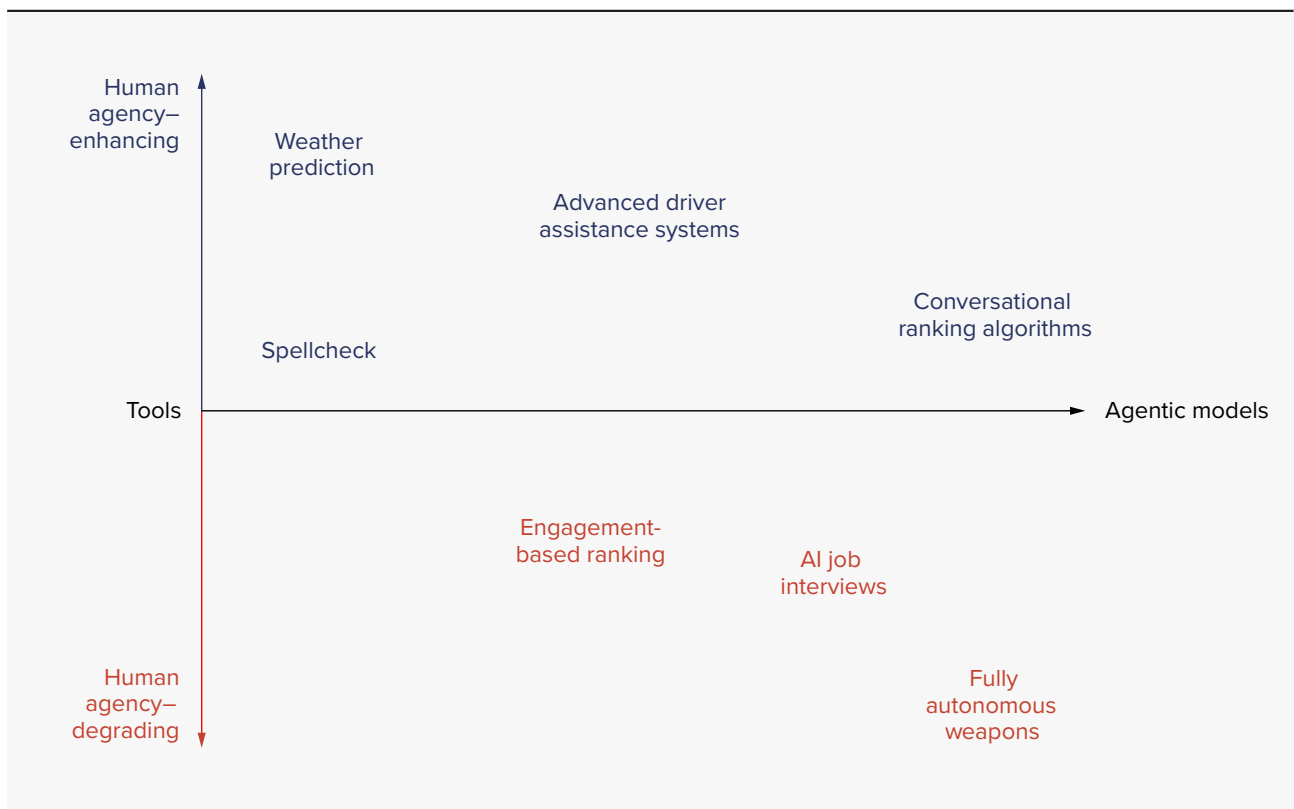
Human agency–enhancing

Weather prediction

Advanced driver assistance systems

Conversational ranking algorithms

Spellcheck

Tools

Agentic models

Engagement-based ranking

AI job interviews

Human agency–degrading

Fully autonomous weapons